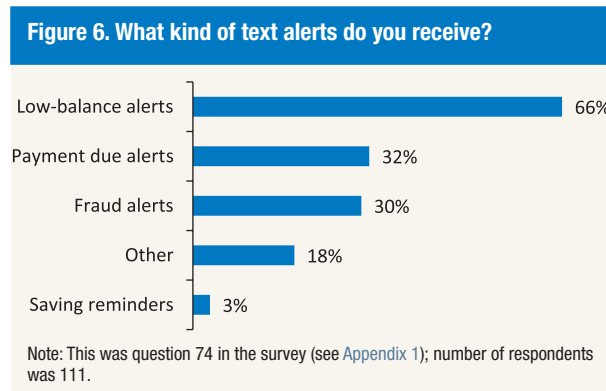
Figure 6. What kind of text alerts do you receive?

Low-balance alerts 66%
Payment due alerts 32%
Fraud alerts 30%
Other 18%
Saving reminders 3%

Note: This was question 74 in the survey (see Appendix 1); number of respondents was 111.